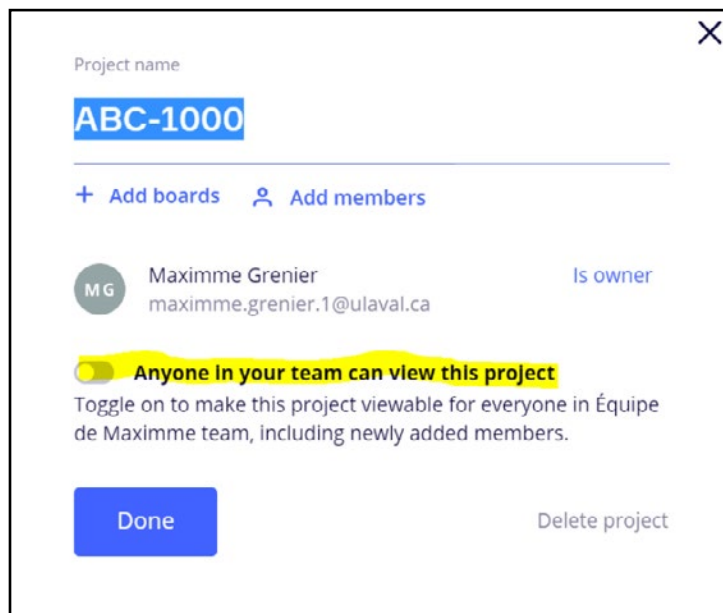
Project name

ABC-1000

+ Add boards   Add members

MG Maximme Grenier
maximme.grenier.1@ulaval.ca
Is owner

Anyone in your team can view this project
Toggle on to make this project viewable for everyone in Équipe de Maximme team, including newly added members.

Done

Delete project